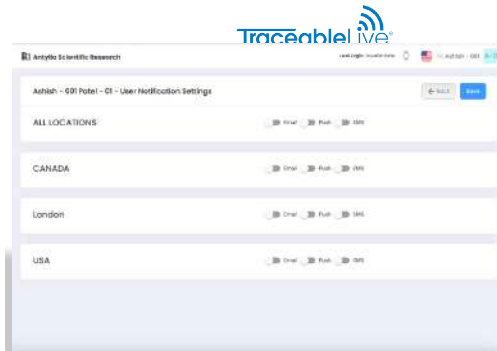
TraceableLive®

Antylia Scientific Research

Last Login: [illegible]

Ashish - 001 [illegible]

Ashish - 001 Patel - 01 - User Notification Settings

← Back

Save

ALL LOCATIONS

Email Push SMS

CANADA

Email Push SMS

London

Email Push SMS

USA

Email Push SMS